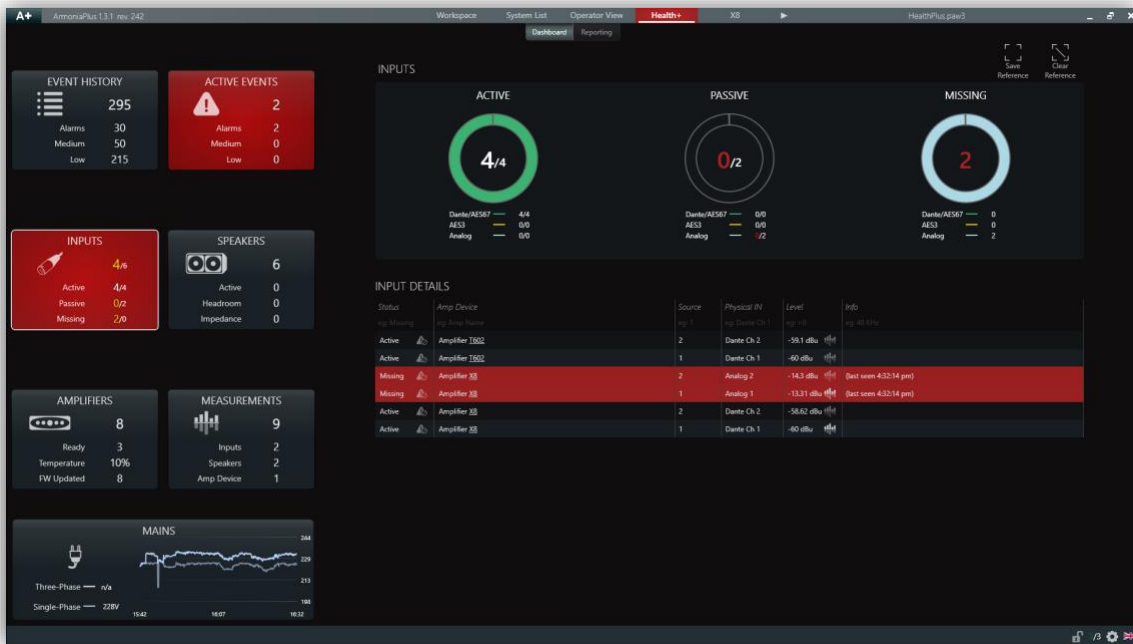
A+ ArmoniaPlus 1.3.1 rev. 242

Workspace System List Operator View Health+ X8 ▶ HealthPlus.paw3

Dashboard Reporting

Save Reference Clear Reference

EVENT HISTORY
295
Alarms 30
Medium 50
Low 215

ACTIVE EVENTS
2
Alarms 2
Medium 0
Low 0

INPUTS
4/6
Active 4/4
Passive 0/2
Missing 2/0

SPEAKERS
6
Active 0
Headroom 0
Impedance 0

AMPLIFIERS
8
Ready 3
Temperature 10%
FW Updated 8

MEASUREMENTS
9
Inputs 2
Speakers 2
Amp Device 1

MAINS
244
229
213
198
Three-Phase — n/a
Single-Phase — 228V
15:42 16:07 16:32

INPUTS

ACTIVE
4/4
Dante/AES67 — 4/4
AES3 — 0/0
Analog — 0/0

PASSIVE
0/2
Dante/AES67 — 0/0
AES3 — 0/0
Analog — -/2

MISSING
2
Dante/AES67 — 0
AES3 — 0
Analog — 2

INPUT DETAILS

| Status | Amp Device | Source | Physical IN | Level | Info |
|---|---|---|---|---|---|
| eg: Missing | eg: Amp Name | eg: 1 | eg: Dante Ch 1 | eg: >8 | eg: 48 KHz |
| Active | Amplifier T602 | 2 | Dante Ch 2 | -59.1 dBu | |
| Active | Amplifier T602 | 1 | Dante Ch 1 | -60 dBu | |
| Missing | Amplifier X8 | 2 | Analog 2 | -14.3 dBu | (last seen 4:32:14 pm) |
| Missing | Amplifier X8 | 1 | Analog 1 | -13.31 dBu | (last seen 4:32:14 pm) |
| Active | Amplifier X8 | 2 | Dante Ch 2 | -58.62 dBu | |
| Active | Amplifier X8 | 1 | Dante Ch 1 | -60 dBu | |

/3